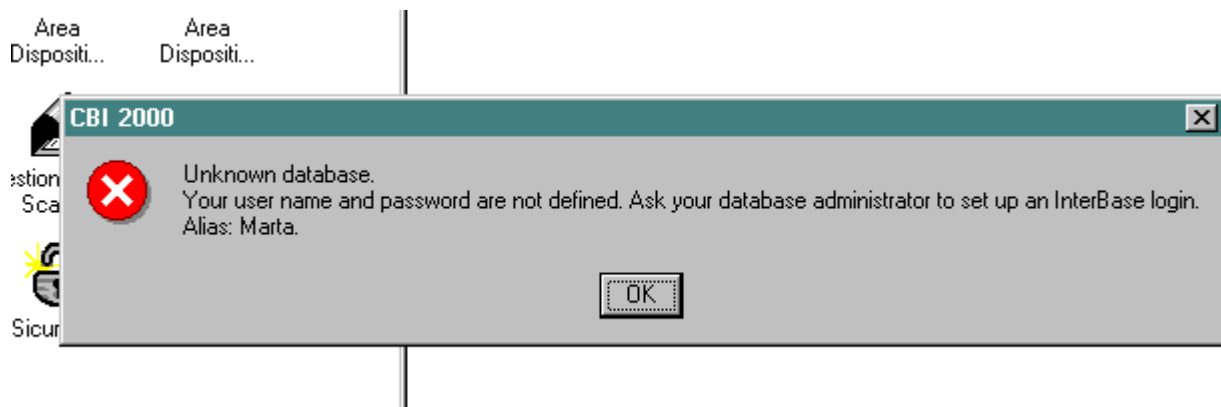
Area Dispositi...

Area Dispositi...

estion Sca

Sicur

CBI 2000

Unknown database.
Your user name and password are not defined. Ask your database administrator to set up an InterBase login.
Alias: Marta.

OK